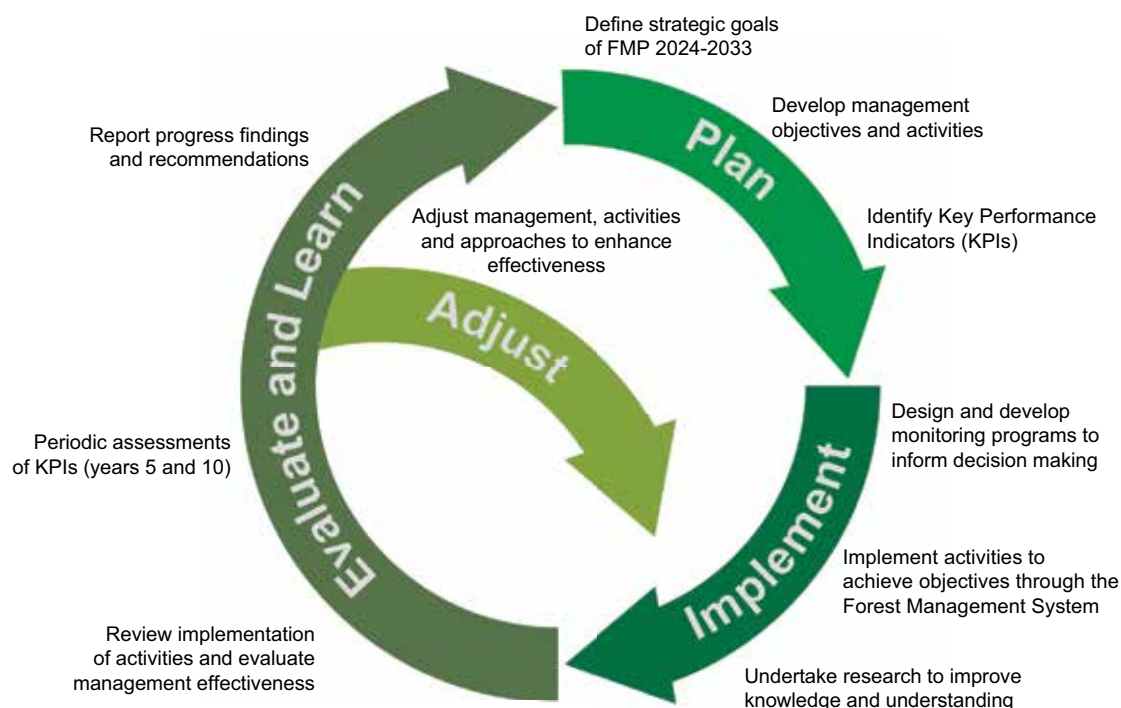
Define strategic goals of FMP 2024-2033

Develop management objectives and activities

Plan

Identify Key Performance Indicators (KPIs)

Implement

Design and develop monitoring programs to inform decision making

Implement activities to achieve objectives through the Forest Management System

Undertake research to improve knowledge and understanding

Review implementation of activities and evaluate management effectiveness

Periodic assessments of KPIs (years 5 and 10)

Evaluate and Learn

Report progress findings and recommendations

Adjust management, activities and approaches to enhance effectiveness

Adjust